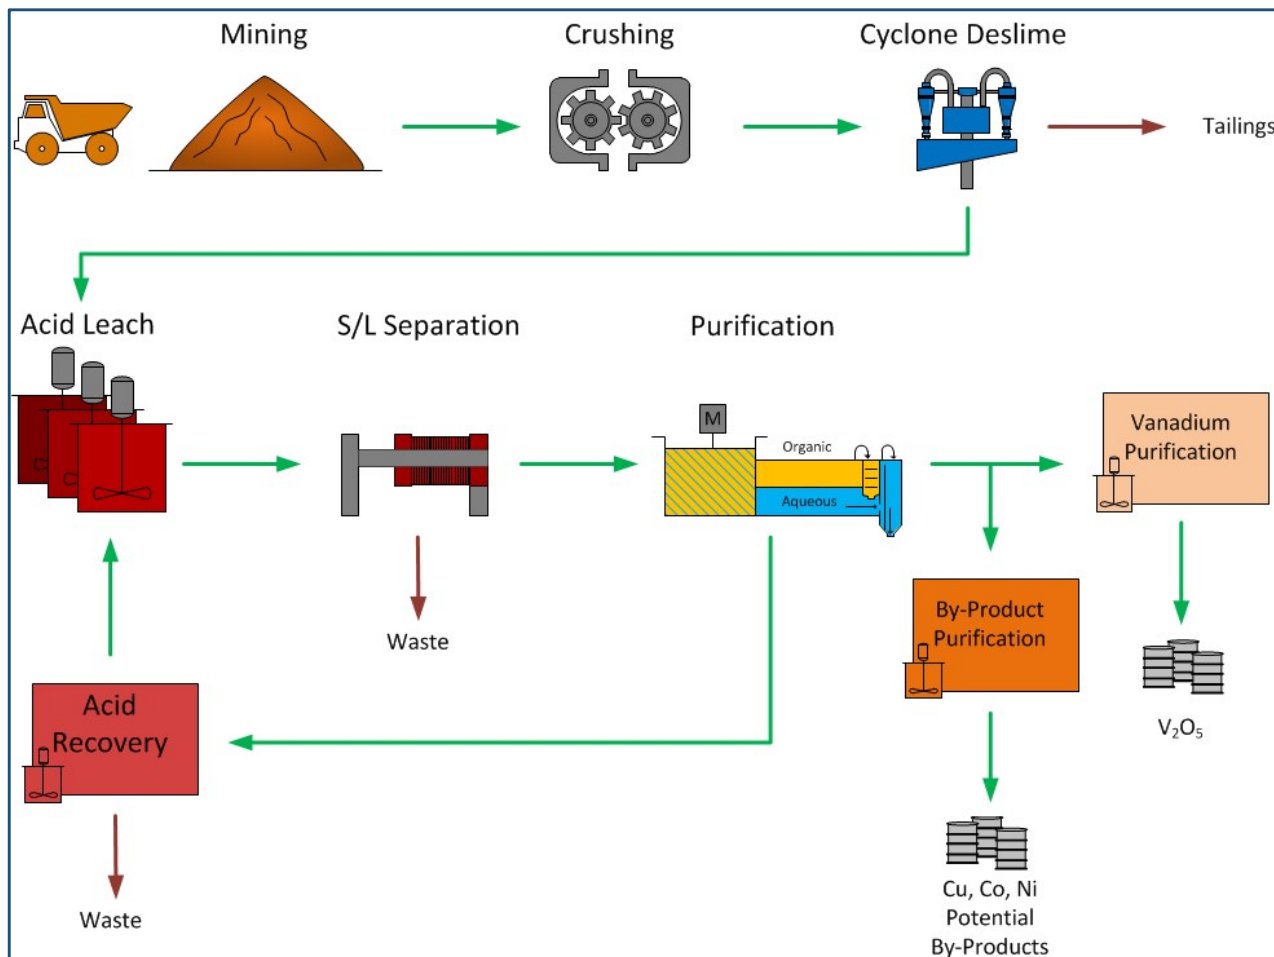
Mining

Crushing

Cyclone Deslime

Tailings

Acid Leach

S/L Separation

Purification

M

Organic

Aqueous

Vanadium Purification

Waste

By-Product Purification

Acid Recovery

$V_2O_5$

Waste

Cu, Co, Ni Potential By-Products